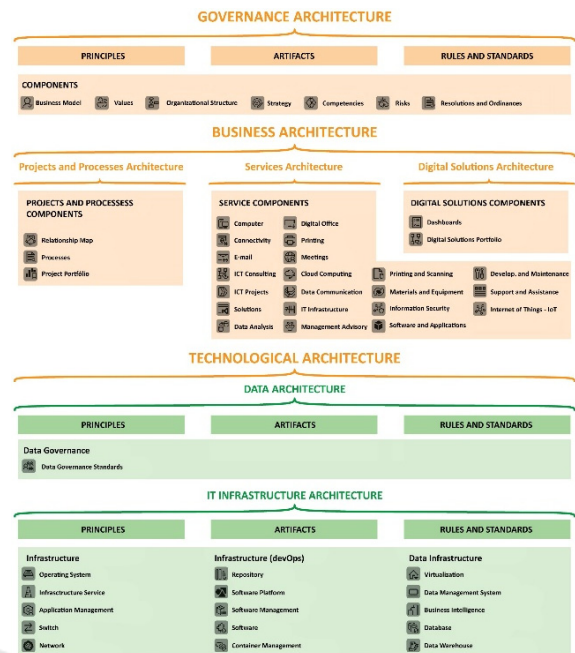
GOVERNANCE ARCHITECTURE

PRINCIPLES

ARTIFACTS

RULES AND STANDARDS

COMPONENTS

Business Model
Values
Organizational Structure
Strategy
Competencies
Risks
Resolutions and Ordinances

BUSINESS ARCHITECTURE

Projects and Processes Architecture

Services Architecture

Digital Solutions Architecture

PROJECTS AND PROCESSESS COMPONENTS

Relationship Map
Processes
Project Portfolio

SERVICE COMPONENTS

Computer
Digital Office
Connectivity
Printing
E-mail
Meetings
ICT Consulting
Cloud Computing
ICT Projects
Data Communication
Solutions
IT Infrastructure
Data Analysis
Management Advisory
Printing and Scanning
Develop. and Maintenance
Materials and Equipment
Support and Assistance
Information Security
Internet of Things - IoT
Software and Applications

DIGITAL SOLUTIONS COMPONENTS

Dashboards
Digital Solutions Portfolio

TECHNOLOGICAL ARCHITECTURE

DATA ARCHITECTURE

PRINCIPLES

ARTIFACTS

RULES AND STANDARDS

Data Governance

Data Governance Standards

IT INFRASTRUCTURE ARCHITECTURE

PRINCIPLES

ARTIFACTS

RULES AND STANDARDS

Infrastructure

Operating System
Infrastructure Service
Application Management
Switch
Network

Infrastructure (devOps)

Repository
Software Platform
Software Management
Software
Container Management

Data Infrastructure

Virtualization
Data Management System
Business Intelligence
Database
Data Warehouse